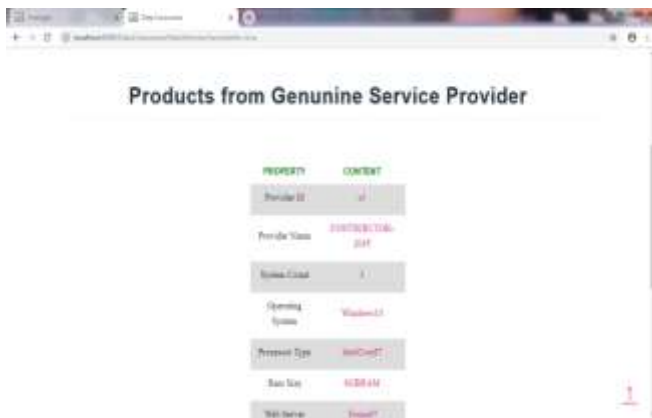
Products from Genuine Service Provider

| PROPERTY | CONTENT |
|---|---|
| Provider ID | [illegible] |
| Provider Name | CONTRUCTOR-2045 |
| System Count | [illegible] |
| Operating System | Windows10 |
| Processor Type | IntelCorei7 |
| Ram Size | 8GBRAM |
| Web Server | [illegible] |